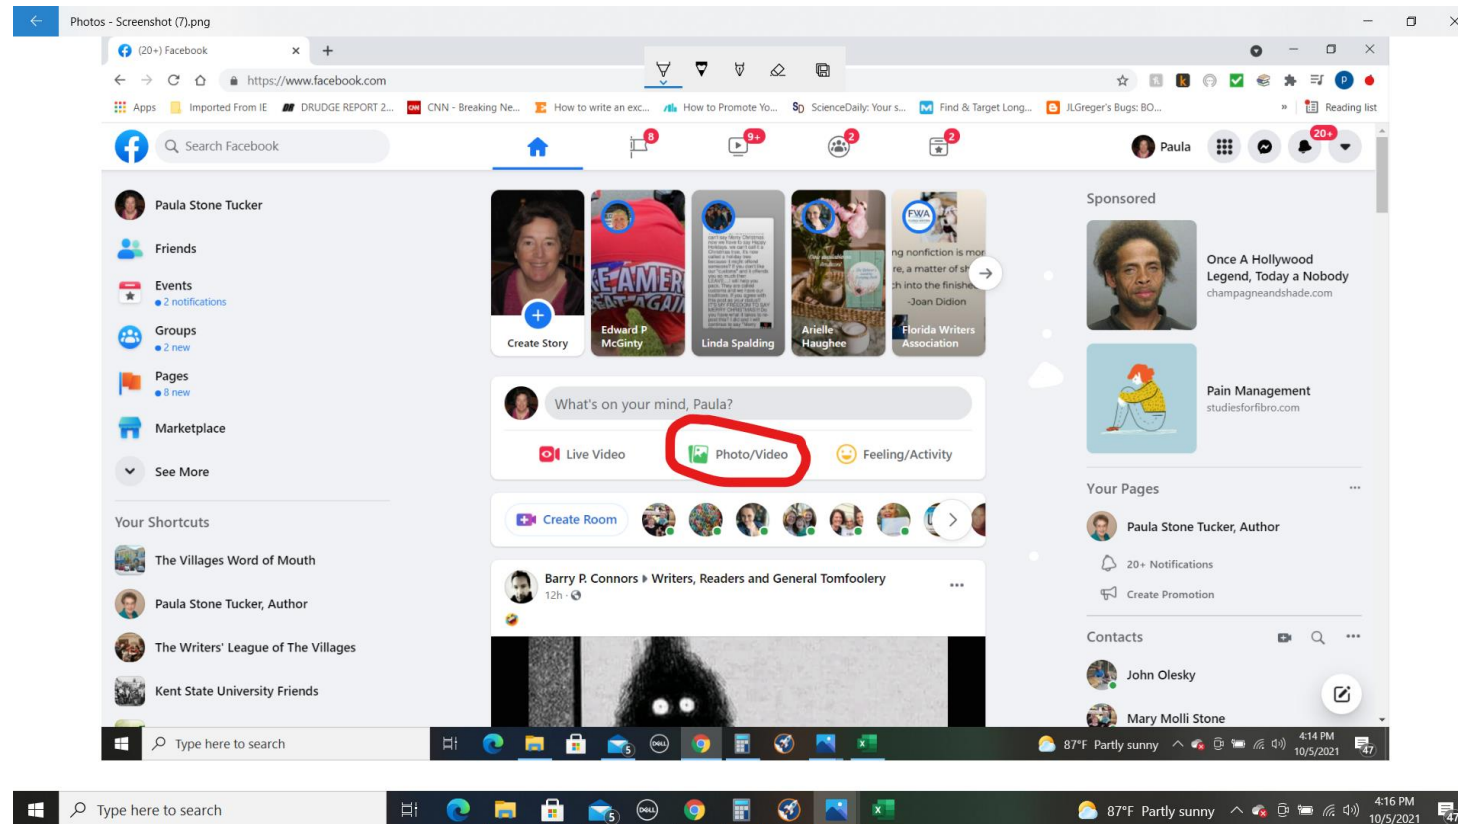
Photos - Screenshot (7).png

(20+) Facebook

https://www.facebook.com

Apps Imported From IE DRUDGE REPORT 2... CNN - Breaking Ne... How to write an exc... How to Promote Yo... ScienceDaily: Your s... Find & Target Long... JLGreger's Bugs: BO... Reading list

Search Facebook

8 9+ 2 2

Paula 20+

Paula Stone Tucker

Friends

Events
2 notifications

Groups
2 new

Pages
8 new

Marketplace

See More

Your Shortcuts

The Villages Word of Mouth

Paula Stone Tucker, Author

The Writers' League of The Villages

Kent State University Friends

Create Story

Edward P McGinty

Linda Spalding

Arielle Haughee

ng nonfiction is mor re, a matter of sh h into the finishe -Joan Didion

Florida Writers Association

What's on your mind, Paula?

Live Video

Photo/Video

Feeling/Activity

Create Room

Barry P. Connors ▸ Writers, Readers and General Tomfoolery
12h ·

Sponsored

Once A Hollywood Legend, Today a Nobody
champagneandshade.com

Pain Management
studiesforfibro.com

Your Pages

Paula Stone Tucker, Author

20+ Notifications

Create Promotion

Contacts

John Olesky

Mary Molli Stone

Type here to search

87°F Partly sunny 4:14 PM 10/5/2021

Type here to search

87°F Partly sunny 4:16 PM 10/5/2021